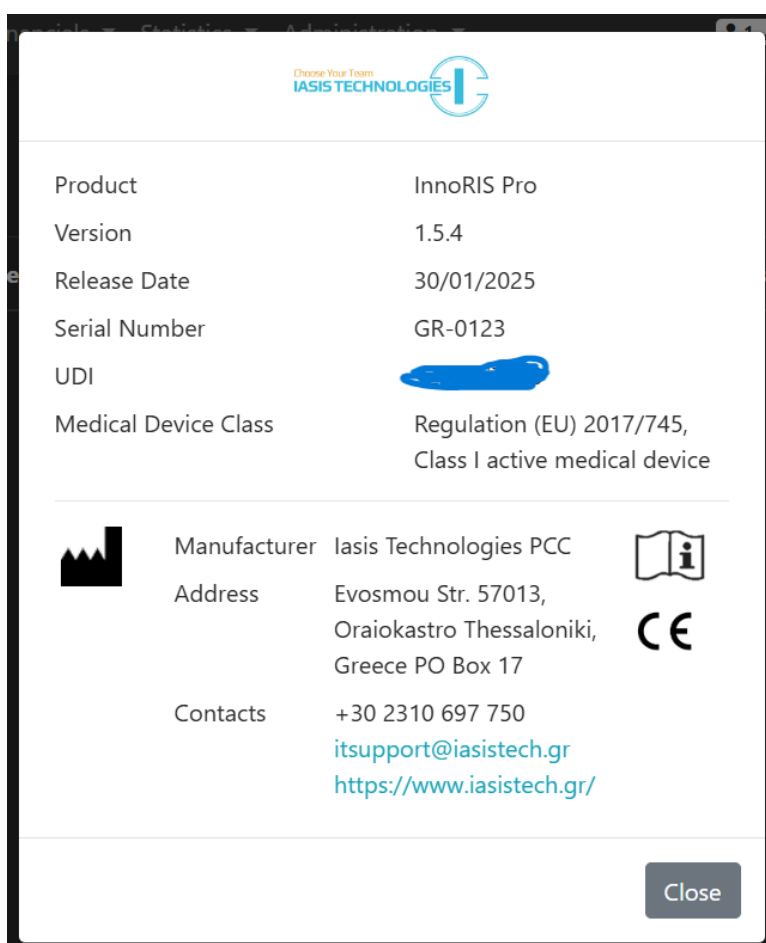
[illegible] Statistics ▾ Administration ▾

Choose Your Team
IASIS TECHNOLOGIES

| Product | InnoRIS Pro |
|---|---|
| Version | 1.5.4 |
| Release Date | 30/01/2025 |
| Serial Number | GR-0123 |
| UDI | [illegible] |
| Medical Device Class | Regulation (EU) 2017/745, Class I active medical device |

| Manufacturer | Iasis Technologies PCC |
|---|---|
| Address | Evosmou Str. 57013, Oraiokastro Thessaloniki, Greece PO Box 17 |
| Contacts | +30 2310 697 750<br>itsupport@iasistech.gr<br>https://www.iasistech.gr/ |

i

CE

Close